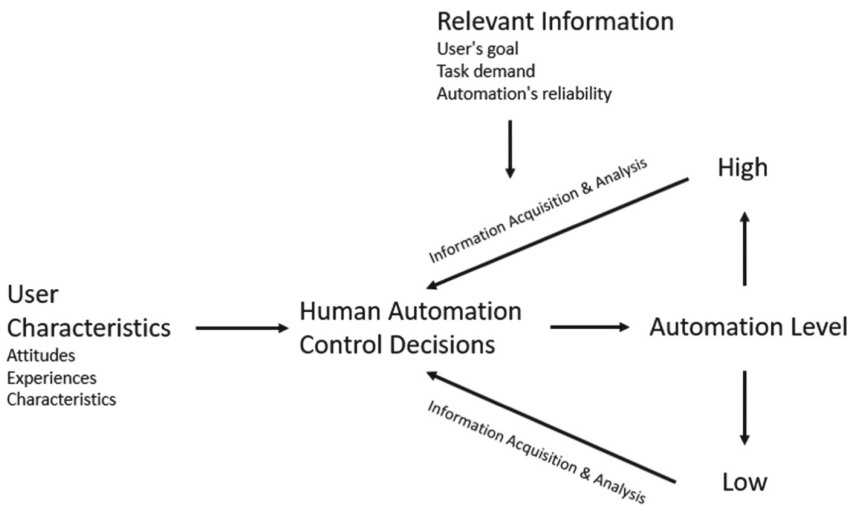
Relevant Information
User's goal
Task demand
Automation's reliability

Information Acquisition & Analysis

High

User Characteristics
Attitudes
Experiences
Characteristics

Human Automation Control Decisions

Automation Level

Information Acquisition & Analysis

Low